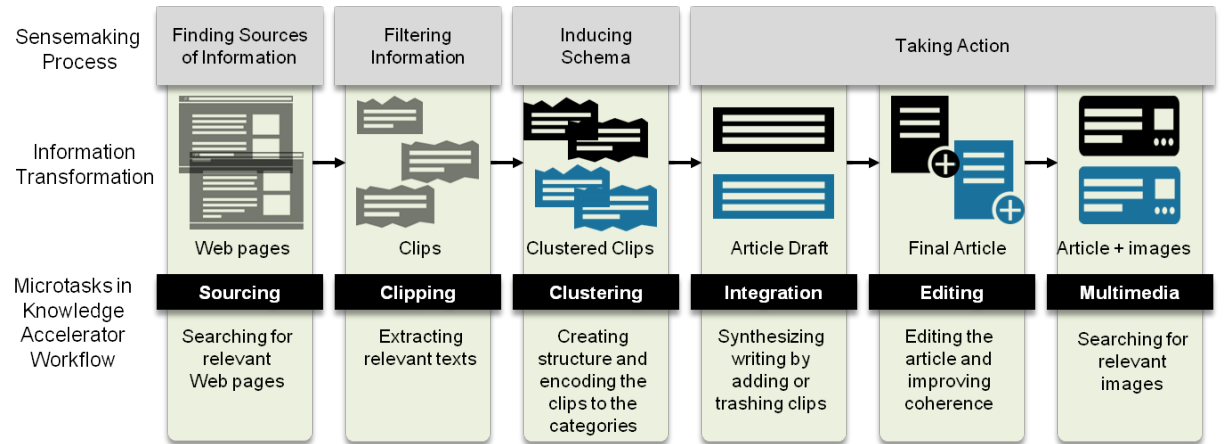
Sensemaking Process

Finding Sources of Information

Filtering Information

Inducing Schema

Taking Action

Information Transformation

Web pages

Clips

Clustered Clips

Article Draft

Final Article

Article + images

Microtasks in Knowledge Accelerator Workflow

Sourcing

Clipping

Clustering

Integration

Editing

Multimedia

Searching for relevant Web pages

Extracting relevant texts

Creating structure and encoding the clips to the categories

Synthesizing writing by adding or trashing clips

Editing the article and improving coherence

Searching for relevant images